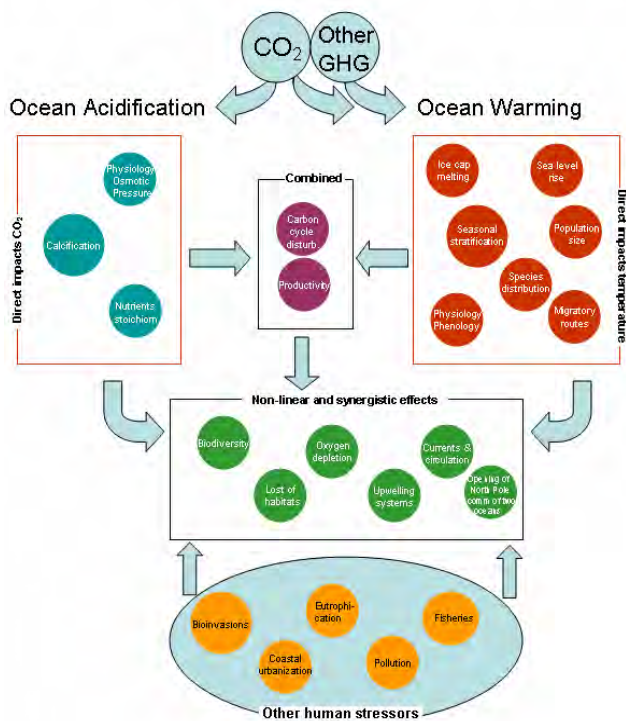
$CO_2$

Other GHG

Ocean Acidification

Ocean Warming

Direct impacts $CO_2$

Physiology Osmotic Pressure

Calcification

Nutrients stoichiom

Combined

Carbon cycle disturb

Productivity

Direct impacts temperature

Ice cap melting

Sea level rise

Seasonal stratification

Population size

Species distribution

Physiology Phenology

Migratory routes

Non-linear and synergistic effects

Biodiversity

Oxygen depletion

Currents & circulation

Lost of habitats

Upwelling systems

Opening of North Pole comm of two oceans

Bioinvasions

Eutrophication

Fisheries

Coastal urbanization

Pollution

Other human stressors